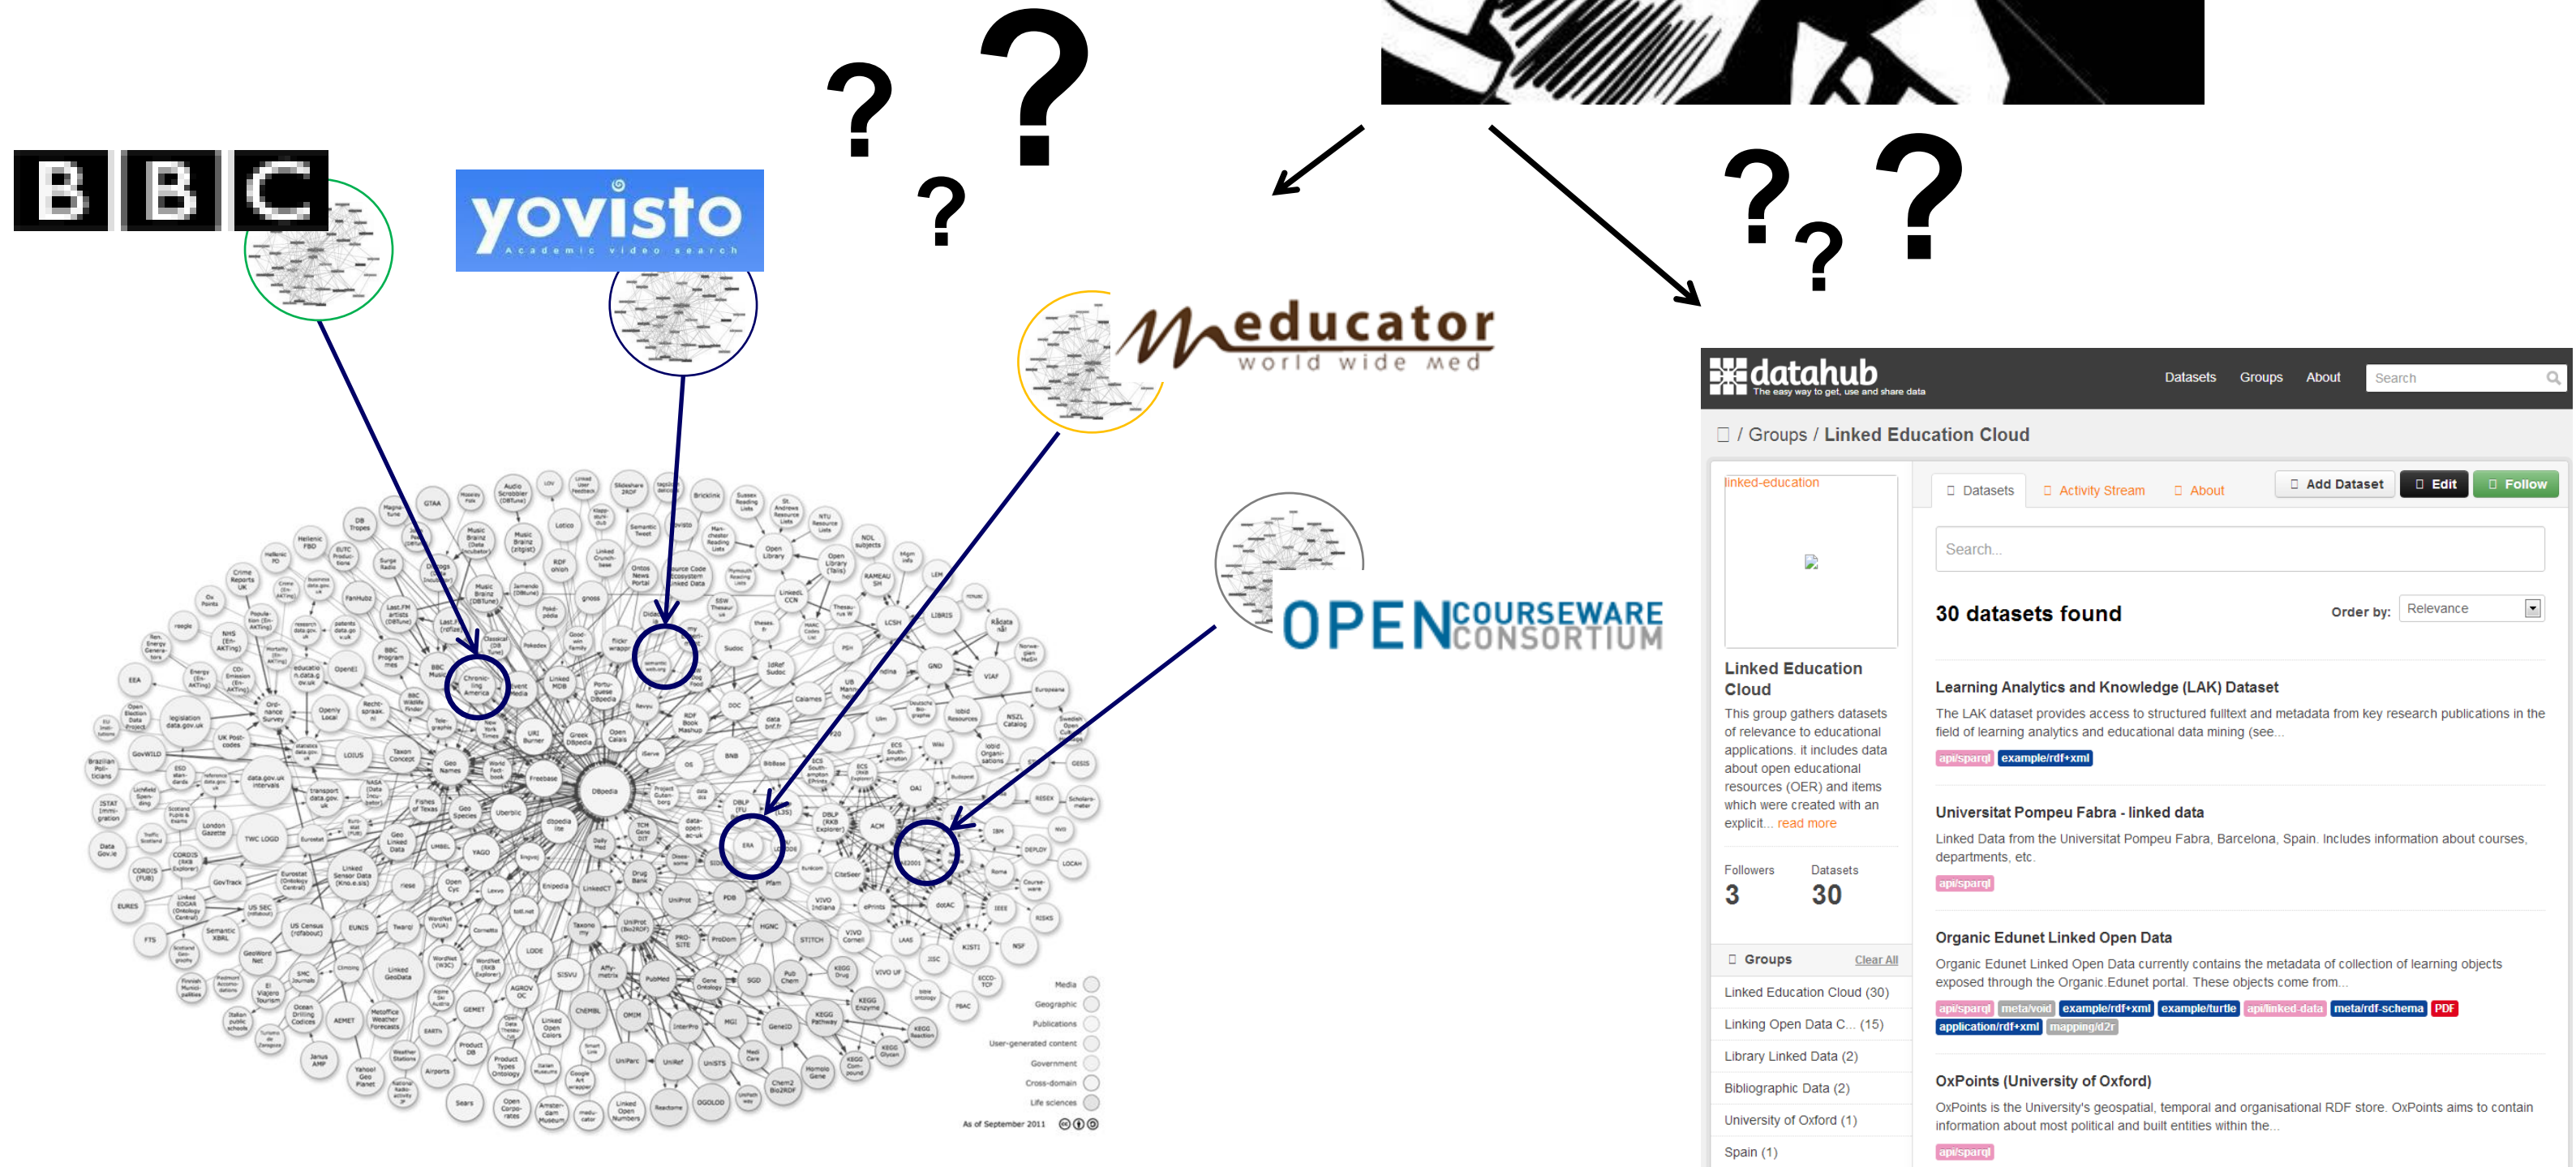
BBC

yovisto
Academic video search

? ? ?

meducator
world wide med

OPEN COURSEWARE CONSORTIUM

? ? ?

Media
Geographic
Publications
User-generated content
Government
Cross-domain
Life sciences

As of September 2011

datahub
The easy way to get, use and share data

Datasets Groups About Search

/ Groups / Linked Education Cloud

linked-education

Linked Education Cloud

This group gathers datasets of relevance to educational applications. it includes data about open educational resources (OER) and items which were created with an explicit... read more

Followers 3
Datasets 30

Groups Clear All
Linked Education Cloud (30)
Linking Open Data C... (15)
Library Linked Data (2)
Bibliographic Data (2)
University of Oxford (1)
Spain (1)

Datasets Activity Stream About
Add Dataset Edit Follow

Search...

30 datasets found
Order by: Relevance

Learning Analytics and Knowledge (LAK) Dataset
The LAK dataset provides access to structured fulltext and metadata from key research publications in the field of learning analytics and educational data mining (see...
api/sparql example/rdf+xml

Universitat Pompeu Fabra - linked data
Linked Data from the Universitat Pompeu Fabra, Barcelona, Spain. Includes information about courses, departments, etc.
api/sparql

Organic Edunet Linked Open Data
Organic Edunet Linked Open Data currently contains the metadata of collection of learning objects exposed through the Organic.Edunet portal. These objects come from...
api/sparql meta/void example/rdf+xml example/turtle api/linked-data meta/rdf-schema PDF application/rdf+xml mapping/d2r

OxPoints (University of Oxford)
OxPoints is the University's geospatial, temporal and organisational RDF store. OxPoints aims to contain information about most political and built entities within the...
api/sparql